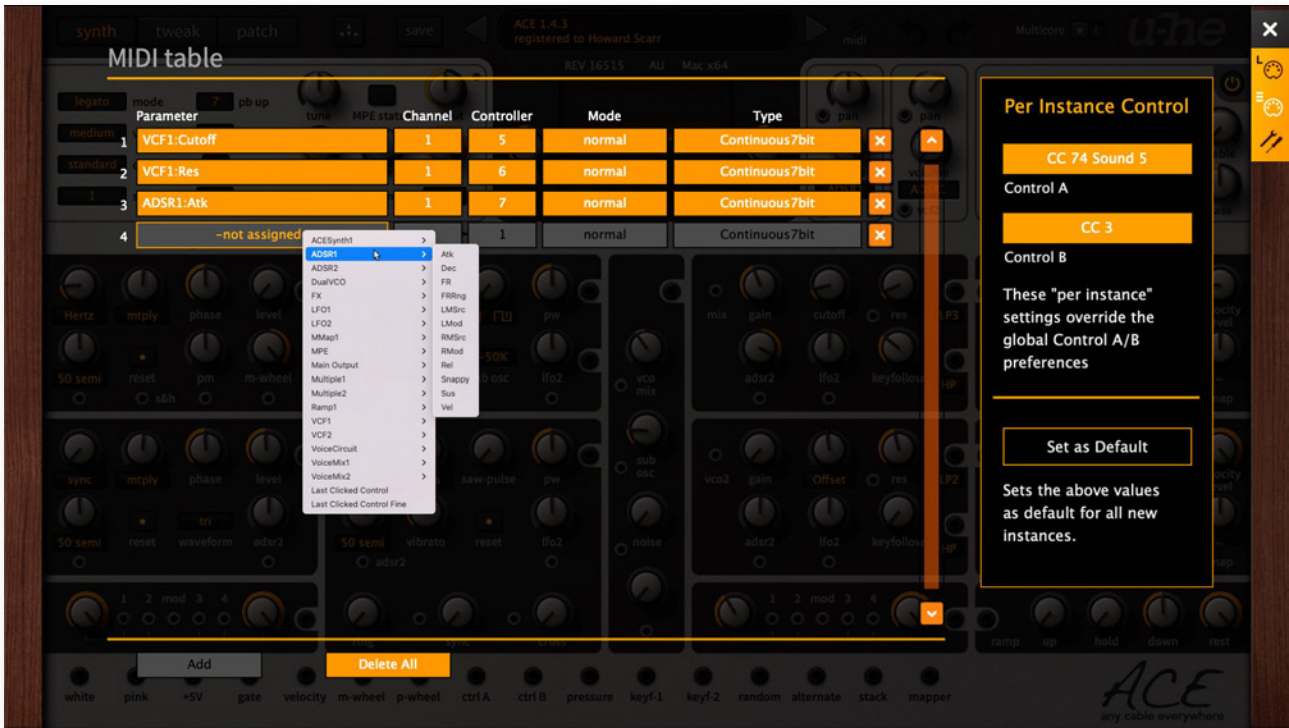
synth tweak patch save ACE 1.4.3 registered to Howard Scarr midi Multicore u-he

MIDI table

REV 16515 AU Mac x64

| | Parameter | Channel | Controller | Mode | Type |
|---|---|---|---|---|---|
| 1 | VCF1:Cutoff | 1 | 5 | normal | Continuous7bit |
| 2 | VCF1:Res | 1 | 6 | normal | Continuous7bit |
| 3 | ADSR1:Atk | 1 | 7 | normal | Continuous7bit |
| 4 | -not assigned- | | 1 | normal | Continuous7bit |

ACESynth1
ADSR1
ADSR2
DualVCO
FX
LFO1
LFO2
MMap1
MPE
Main Output
Multiple1
Multiple2
Ramp1
VCF1
VCF2
VoiceCircuit
VoiceMix1
VoiceMix2
Last Clicked Control
Last Clicked Control Fine

Atk
Dec
FR
FRRng
LMSrc
LMod
RMSrc
RMod
Rel
Snappy
Sus
Vel

Per Instance Control

CC 74 Sound 5

Control A

CC 3

Control B

These "per instance" settings override the global Control A/B preferences

Set as Default

Sets the above values as default for all new instances.

Add

Delete All

white pink +5V gate velocity m-wheel p-wheel ctrl A ctrl B pressure keyf-1 keyf-2 random alternate stack mapper

ACE
any cable everywhere